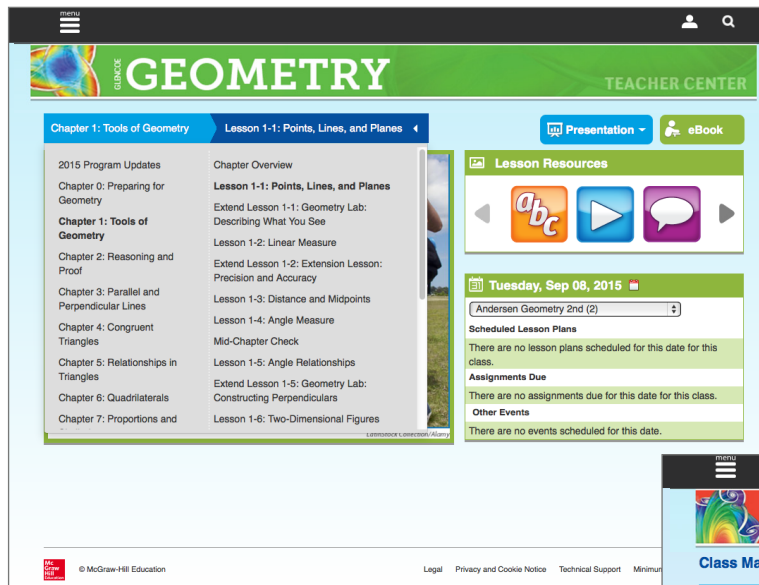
menu

GLENCOE GEOMETRY

TEACHER CENTER

Chapter 1: Tools of Geometry

Lesson 1-1: Points, Lines, and Planes

Presentation

eBook

2015 Program Updates

Chapter 0: Preparing for Geometry

Chapter 1: Tools of Geometry

Chapter 2: Reasoning and Proof

Chapter 3: Parallel and Perpendicular Lines

Chapter 4: Congruent Triangles

Chapter 5: Relationships in Triangles

Chapter 6: Quadrilaterals

Chapter 7: Proportions and

Chapter Overview

Lesson 1-1: Points, Lines, and Planes

Extend Lesson 1-1: Geometry Lab: Describing What You See

Lesson 1-2: Linear Measure

Extend Lesson 1-2: Extension Lesson: Precision and Accuracy

Lesson 1-3: Distance and Midpoints

Lesson 1-4: Angle Measure

Mid-Chapter Check

Lesson 1-5: Angle Relationships

Extend Lesson 1-5: Geometry Lab: Constructing Perpendiculars

Lesson 1-6: Two-Dimensional Figures

Lesson Resources

abc

Tuesday, Sep 08, 2015

Andersen Geometry 2nd (2)

Scheduled Lesson Plans

There are no lesson plans scheduled for this date for this class.

Assignments Due

There are no assignments due for this date for this class.

Other Events

There are no events scheduled for this date.

Labstock Collection/Alamy

menu

Class Ma

Mc Graw Hill Education

© McGraw-Hill Education

Legal

Privacy and Cookie Notice

Technical Support

Minimum